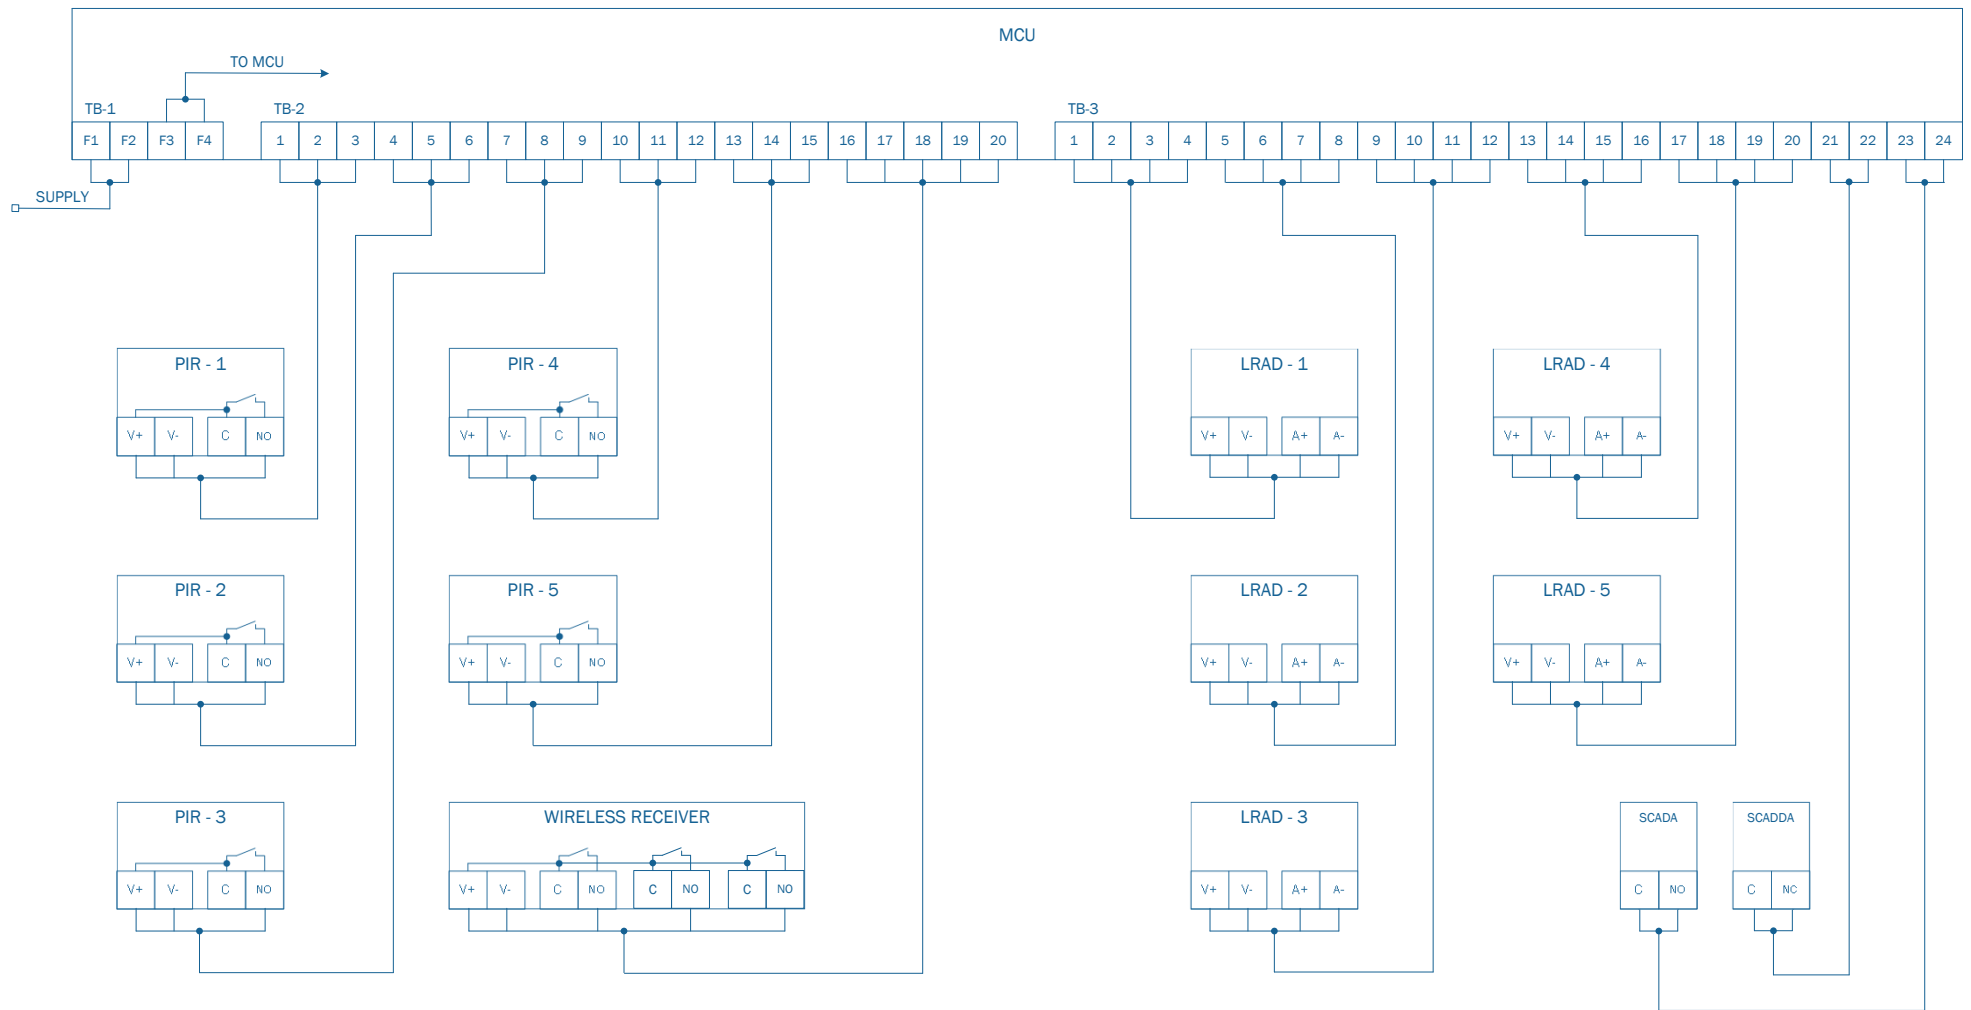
MCU

TO MCU

TB-1

F1 F2 F3 F4

SUPPLY

TB-2

1 2 3 4 5 6 7 8 9 10 11 12 13 14 15 16 17 18 19 20

TB-3

1 2 3 4 5 6 7 8 9 10 11 12 13 14 15 16 17 18 19 20 21 22 23 24

PIR - 1

V+ V- C NO

PIR - 4

V+ V- C NO

LRAD - 1

V+ V- A+ A-

LRAD - 4

V+ V- A+ A-

PIR - 2

V+ V- C NO

PIR - 5

V+ V- C NO

LRAD - 2

V+ V- A+ A-

LRAD - 5

V+ V- A+ A-

PIR - 3

V+ V- C NO

WIRELESS RECEIVER

V+ V- C NO C NO C NO

LRAD - 3

V+ V- A+ A-

SCADA

C NO

SCADDA

C NC